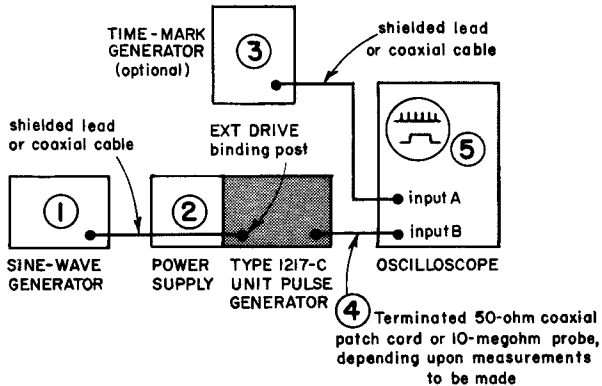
TIME-MARK GENERATOR (optional)

3

shielded lead or coaxial cable

shielded lead or coaxial cable

EXT DRIVE binding post

5

input A

input B

1

2

SINE-WAVE GENERATOR

POWER SUPPLY

TYPE 1217-C UNIT PULSE GENERATOR

OSCILLOSCOPE

4 Terminated 50-ohm coaxial patch cord or 10-megohm probe, depending upon measurements to be made